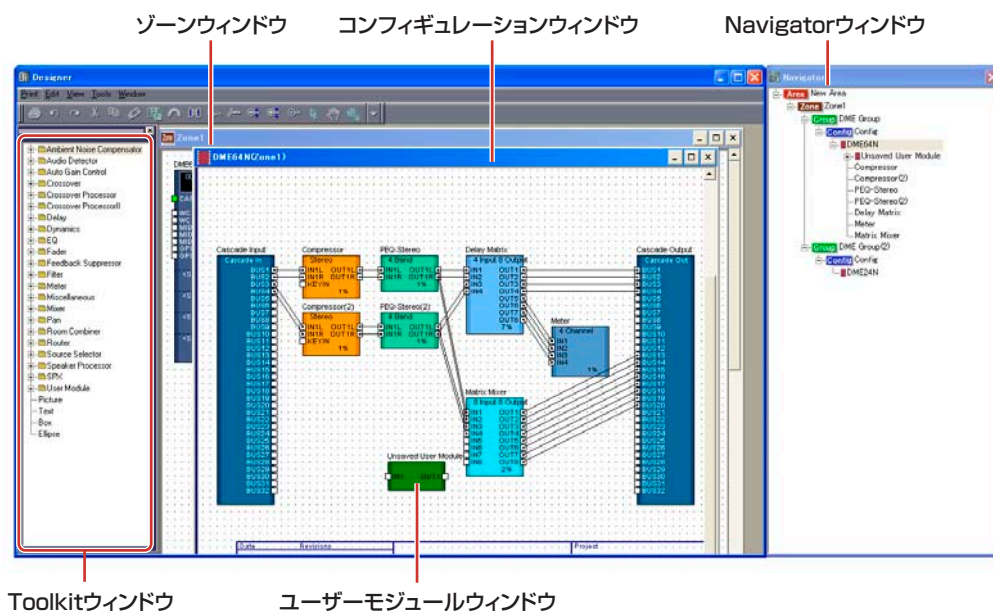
ゾーンウィンドウ

コンフィギュレーションウィンドウ

Navigatorウィンドウ

Designer

Print Edit View Tools Window

Zone1

DME64N(Zone1)

Ambient Noise Compensator
Audio Detector
Auto Gain Control
Crossover
Crossover Processor
Crossover ProcessorII
Delay
Dynamics
EQ
Fader
Feedback Suppressor
Filter
Meter
Miscellaneous
Mixer
Pan
Room Combiner
Router
Source Selector
Speaker Processor
SPX
User Module
Picture
Text
Box
Ellipse

Cascade Input
Cascade In
Compressor
Stereo
IN1L OUT1L
IN1R OUT1R
KEYIN
1%
Compressor(2)
Stereo
IN1L OUT1L
IN1R OUT1R
KEYIN
1%
PEQ-Stereo
4 Band
IN1L OUT1L
IN1R OUT1R
1%
PEQ-Stereo(2)
4 Band
IN1L OUT1L
IN1R OUT1R
1%
Delay Matrix
4 Input 8 Output
IN1 IN2 IN3 IN4
OUT1 OUT2 OUT3 OUT4 OUT5 OUT6 OUT7 OUT8
7%
Meter
4 Channel
IN1 IN2 IN3 IN4
1%
Matrix Mixer
8 Input 8 Output
IN1 IN2 IN3 IN4 IN5 IN6 IN7 IN8
OUT1 OUT2 OUT3 OUT4 OUT5 OUT6 OUT7 OUT8
2%
Unsaved User Module
IN1 OUT1
Cascade Output
Cascade Out
BUS1 BUS2 BUS3 BUS4 BUS5 BUS6 BUS7 BUS8 BUS9 BUS10 BUS11 BUS12 BUS13 BUS14 BUS15 BUS16 BUS17 BUS18 BUS19 BUS20 BUS21 BUS22 BUS23 BUS24 BUS25 BUS26 BUS27 BUS28 BUS29 BUS30 BUS31 BUS32

Date Revisions Project

Navigator
Area New Area
Zone Zone1
Group DME Group
Config Config
DME64N
Unsaved User Module
Compressor
Compressor(2)
PEQ-Stereo
PEQ-Stereo(2)
Delay Matrix
Meter
Matrix Mixer
Group DME Group(2)
Config Config
DME24N

Toolkitウィンドウ

ユーザーモジュールウィンドウ